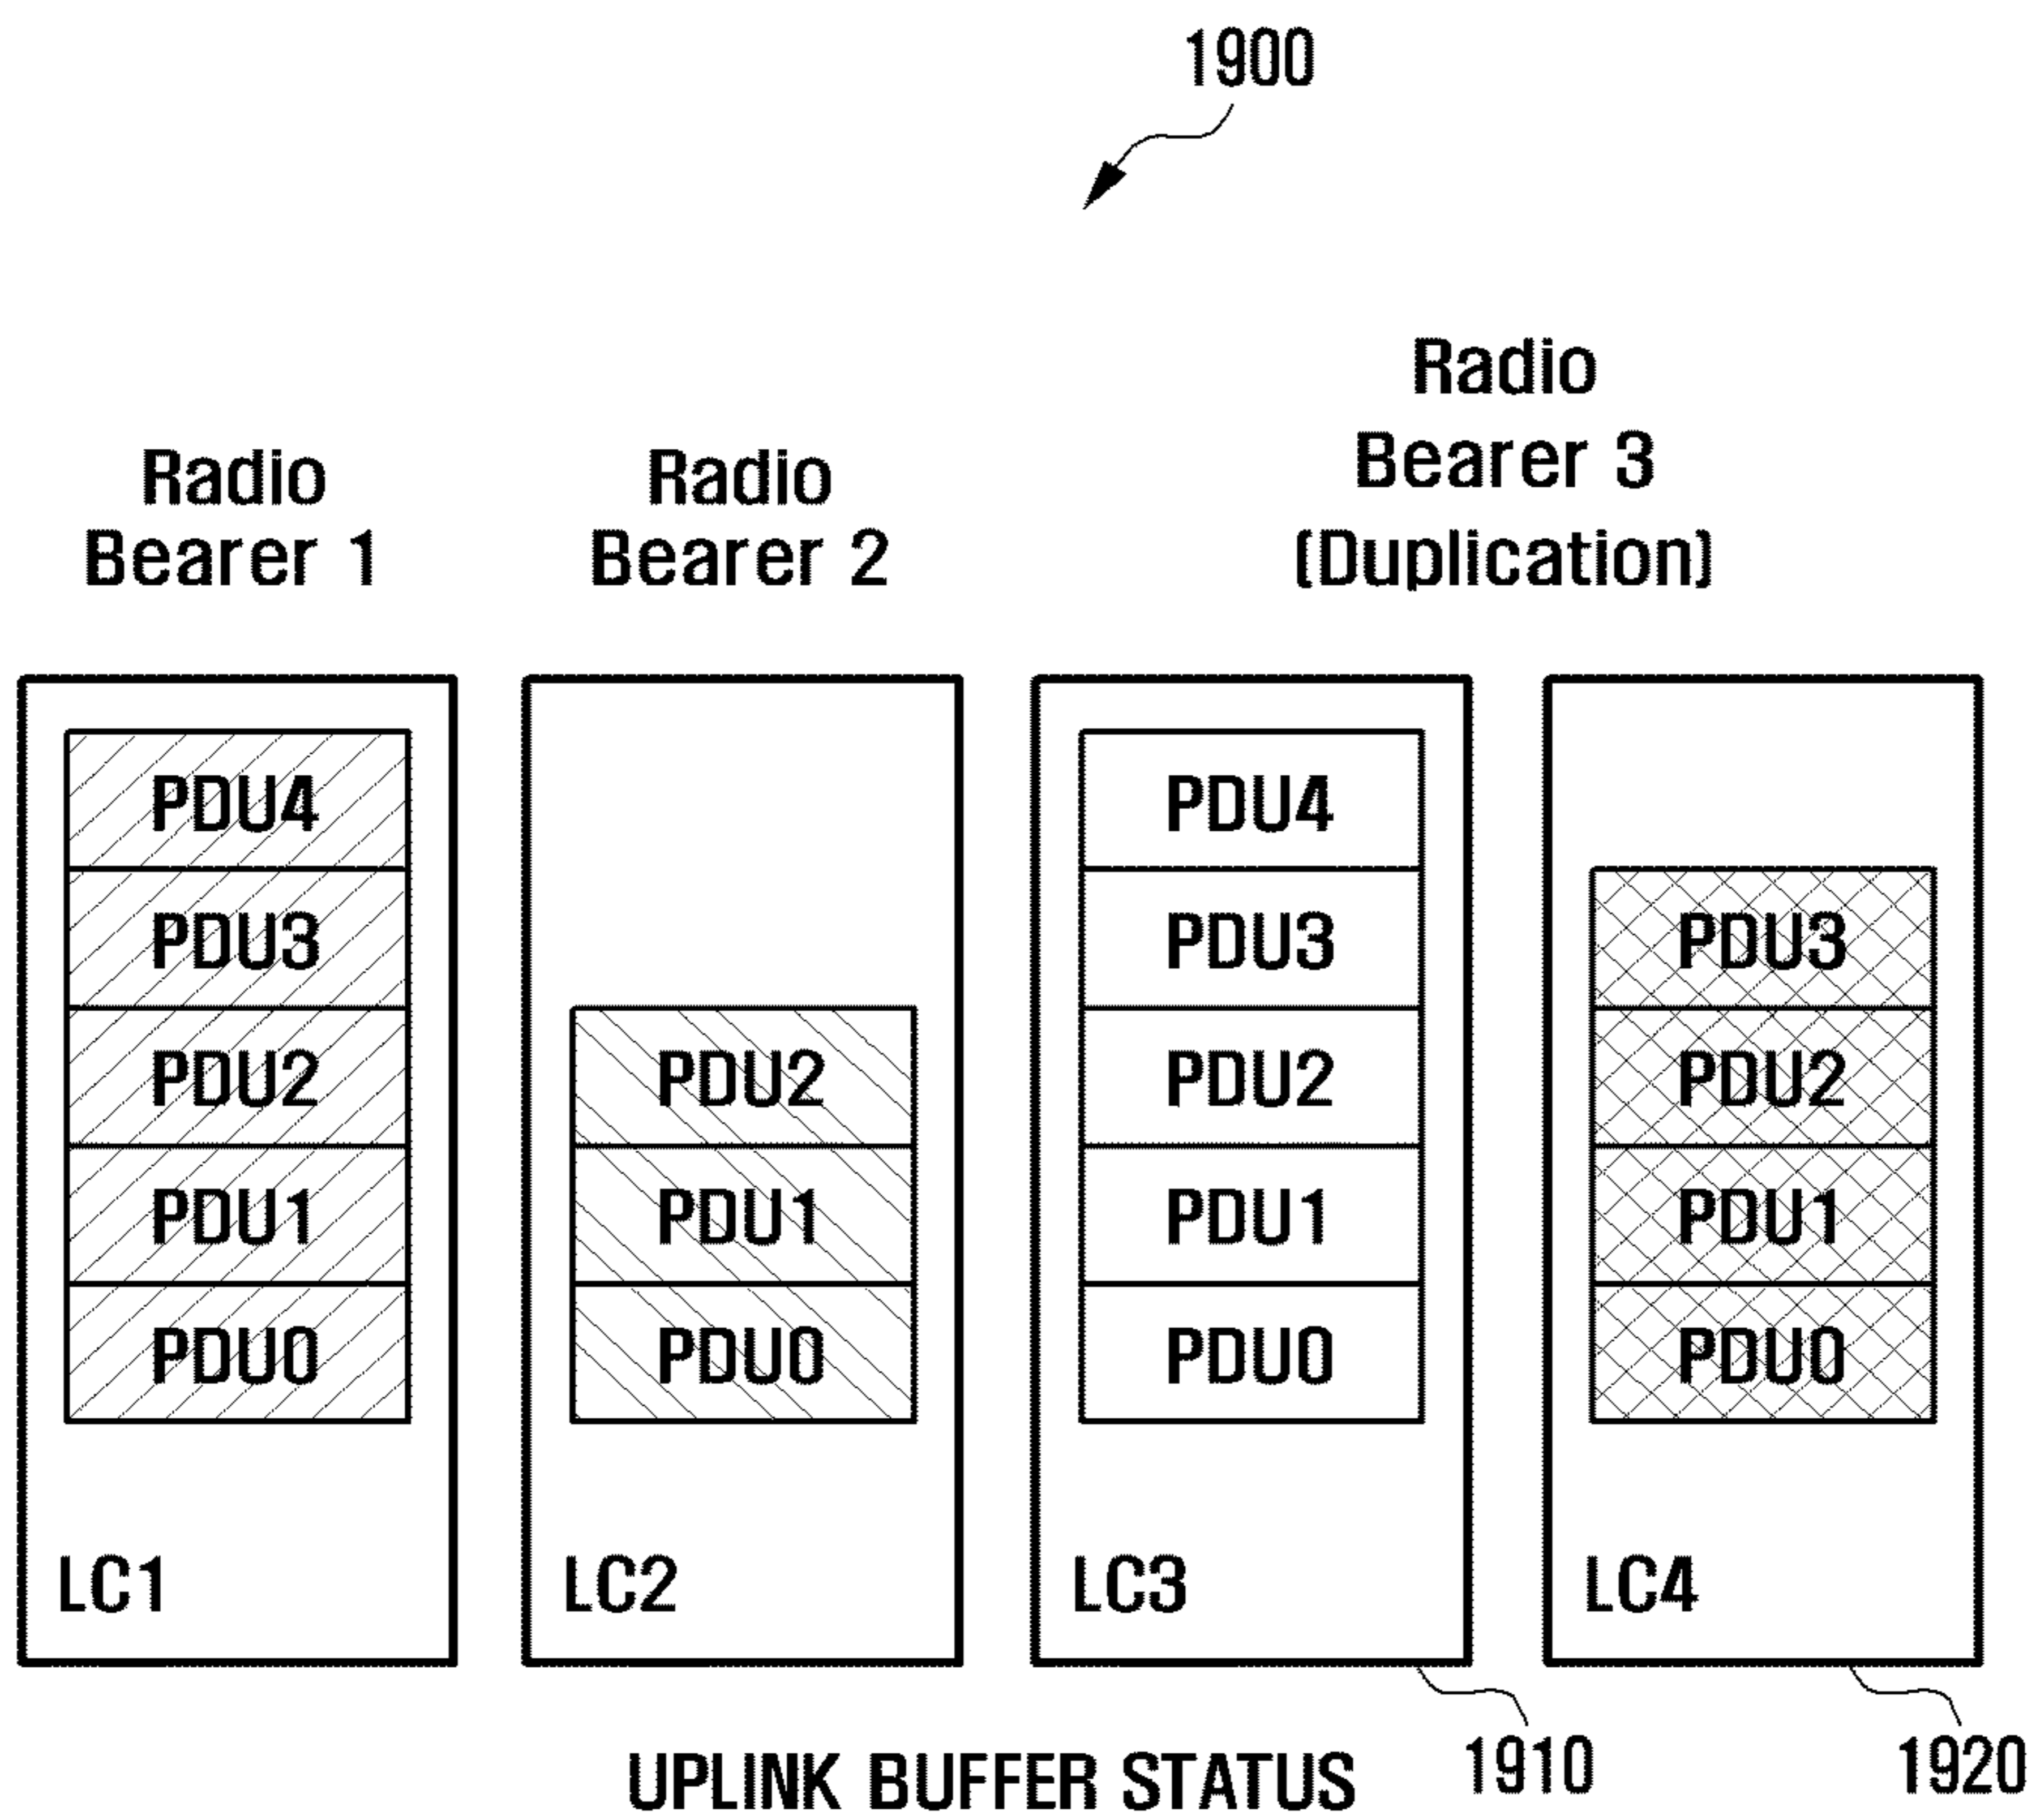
1900

Radio Bearer 1

Radio Bearer 2

Radio Bearer 3 (Duplication)

PDU4
PDU3
PDU2
PDU1
PDU0
LC1

PDU2
PDU1
PDU0
LC2

PDU4
PDU3
PDU2
PDU1
PDU0
LC3

PDU3
PDU2
PDU1
PDU0
LC4

1910

1920

UPLINK BUFFER STATUS